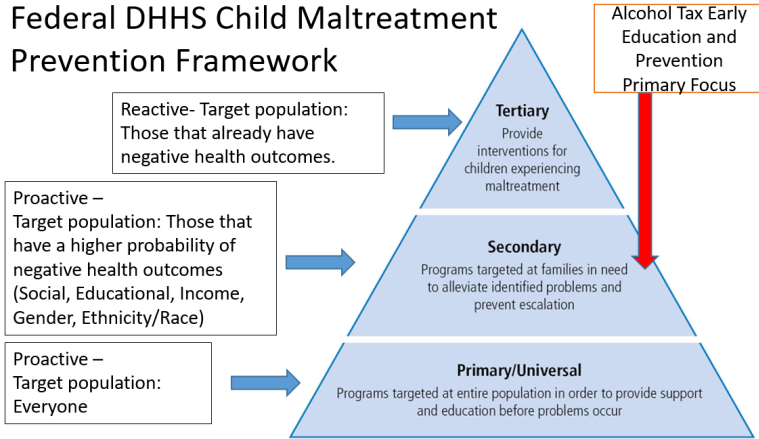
Federal DHHS Child Maltreatment Prevention Framework

Alcohol Tax Early Education and Prevention Primary Focus

Reactive- Target population: Those that already have negative health outcomes.

Tertiary
Provide interventions for children experiencing maltreatment

Proactive –
Target population: Those that have a higher probability of negative health outcomes (Social, Educational, Income, Gender, Ethnicity/Race)

Secondary
Programs targeted at families in need to alleviate identified problems and prevent escalation

Proactive –
Target population: Everyone

Primary/Universal
Programs targeted at entire population in order to provide support and education before problems occur